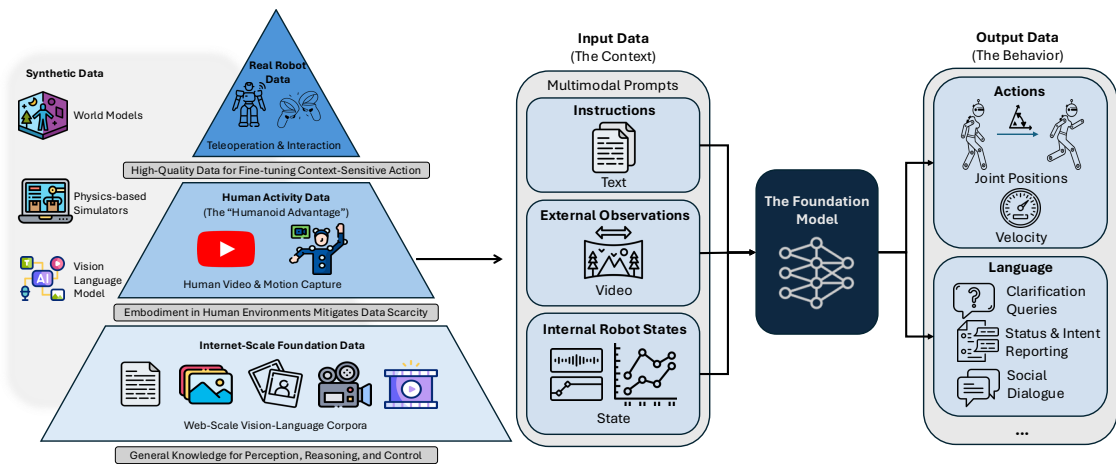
Synthetic Data

World Models

Physics-based Simulators

Vision Language Model

Real Robot Data

Teleoperation & Interaction

High-Quality Data for Fine-tuning Context-Sensitive Action

Human Activity Data
(The "Humanoid Advantage")

Human Video & Motion Capture

Embodiment in Human Environments Mitigates Data Scarcity

Internet-Scale Foundation Data

Web-Scale Vision-Language Corpora

General Knowledge for Perception, Reasoning, and Control

Input Data
(The Context)

Multimodal Prompts

Instructions

Text

External Observations

Video

Internal Robot States

State

The Foundation Model

Output Data
(The Behavior)

Actions

Joint Positions

Velocity

Language

Clarification Queries

Status & Intent Reporting

Social Dialogue

...